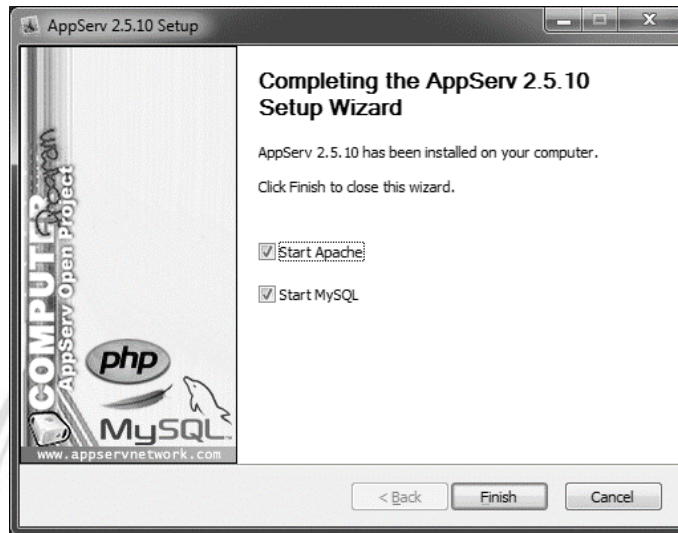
AppServ 2.5.10 Setup

COMPUTER Program
AppServ Open Project
php
MySQL
www.appservnetwork.com

Completing the AppServ 2.5.10 Setup Wizard

AppServ 2.5.10 has been installed on your computer.

Click Finish to close this wizard.

Start Apache

Start MySQL

< Back
Finish
Cancel